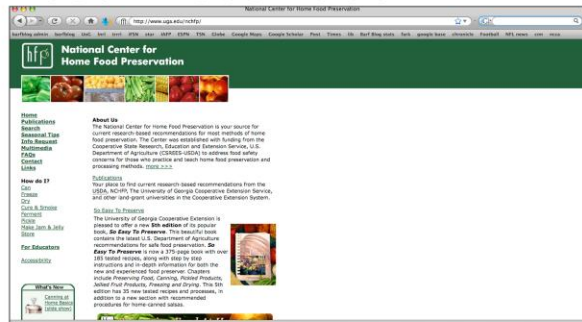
National Center for Home Food Preservation

http://www.uga.edu/nchfp/

surfking admin surfking imi iori irrri IFSN star IAFP ESPN TSN Globe Google Maps Google Scholar Post Times Db Surf Blog stats York google base chronicle Football NFL news cnn recs

nchfp

National Center for Home Food Preservation

Home
Publications
Search
Seasonal Tips
Info Request
Multimedia
FAQs
Contact
Links

How do I?
Can
Freeze
Dry
Cure & Smoke
Ferment
Pickle
Make Jam & Jelly
Store

For Educators

Accessibility

What's New
Canning at Home Basics (slide show)

About Us
The National Center for Home Food Preservation is your source for current research-based recommendations for most methods of home food preservation. The Center was established with funding from the Cooperative State Research, Education and Extension Service, U.S. Department of Agriculture (CSREES-USDA) to address food safety concerns for those who practice and teach home food preservation and processing methods. more >>>

Publications
Your place to find current research-based recommendations from the USDA, NCHFP, The University of Georgia Cooperative Extension Service, and other land-grant universities in the Cooperative Extension System.

So Easy To Preserve
The University of Georgia Cooperative Extension is pleased to offer a new 5th edition of its popular book, So Easy To Preserve. This beautiful book contains the latest U.S. Department of Agriculture recommendations for safe food preservation. So Easy To Preserve is now a 375 page book with over 185 tested recipes, along with step by step instructions and in-depth information for both the new and experienced food preserver. Chapters include Preserving Food, Canning, Pickled Products, Jellied Fruit Products, Freezing and Drying. This 5th edition has 35 new tested recipes and processes, in addition to a new section with recommended procedures for home-canned salsas.